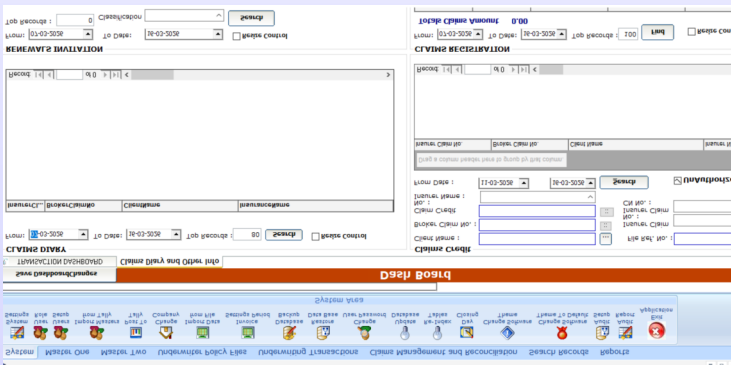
System Master One Master Two Underwriter Policy Files Underwriting Transactions Claims Management and Reconciliation Search Records Reports

System Area

Dash Board

Save DashboardChanges

TRANSACTION DASHBOARD Claims Diary and Other Info

CLAIMS DIARY
From: 01-03-2026 To Date: 16-03-2026 Top Records : 60 Search Resize Control

InsurerCl... BrokerClaimNo ClientName InsurerName

Record: 0 of 0

RENEWALS INVITATION
From: 01-03-2026 To Date: 16-03-2026 Resize Control
Top Records : 0 Classification Search

Claims Credit
Client Name :
Broker Claim No :
Claim Credit No. :
Insurer Name :
From Date : 11-03-2026 16-03-2026 Search
File Ref. No. :
Insurer Claim No. :
Insurer Claim Crt No. :
Unauthoriz

Drag a column header here to group by that column
Insurer Claim No. Broker Claim No. Client Name Insurer N

Record: 0 of 0

CLAIMS REGISTRATION
From: 01-03-2026 To Date: 16-03-2026 Top Records : 100 Find Resize Control
Totals Claims Amount 0.00